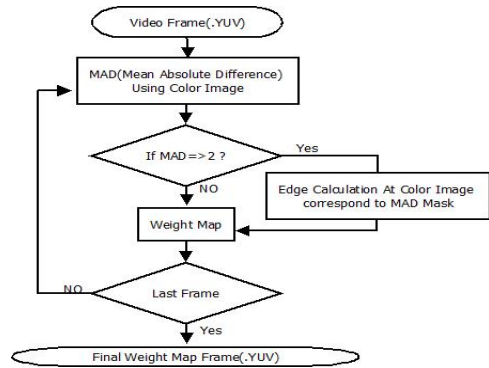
Video Frame(.YUV)

MAD(Mean Absolute Difference) Using Color Image

If MAD=>2 ?

Yes

NO

Edge Calculation At Color Image correspond to MAD Mask

Weight Map

NO

Last Frame

Yes

Final Weight Map Frame(.YUV)